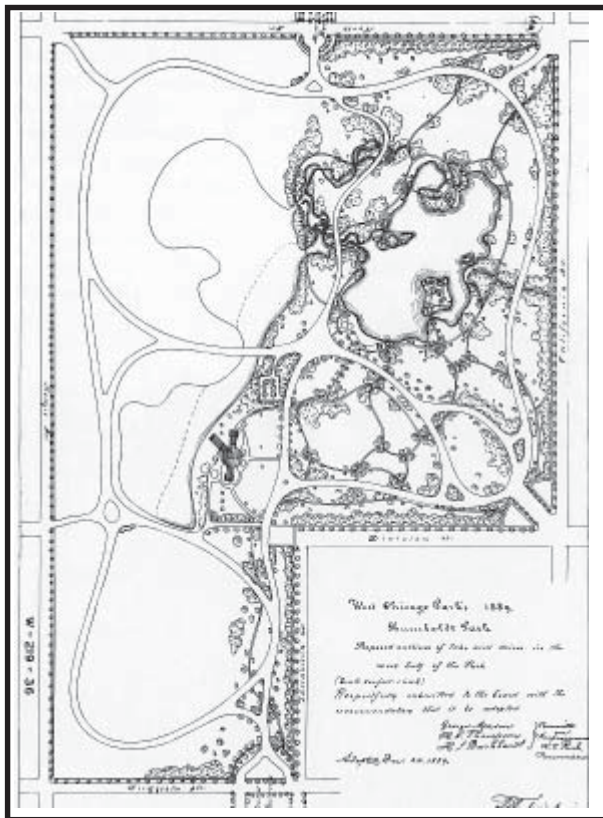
W - 29 - 36

Division St.

California Av.

West Chicago Parks, 1889.
Humboldt Park
Proposed outlines of lake and drives in the west half of the Park
(Scale one foot = 1 inch)
Respectfully submitted to the Board with the recommendation that it be adopted

George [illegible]
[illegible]
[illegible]

Committee
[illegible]

Adopted Dec. 20. 1889.

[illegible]